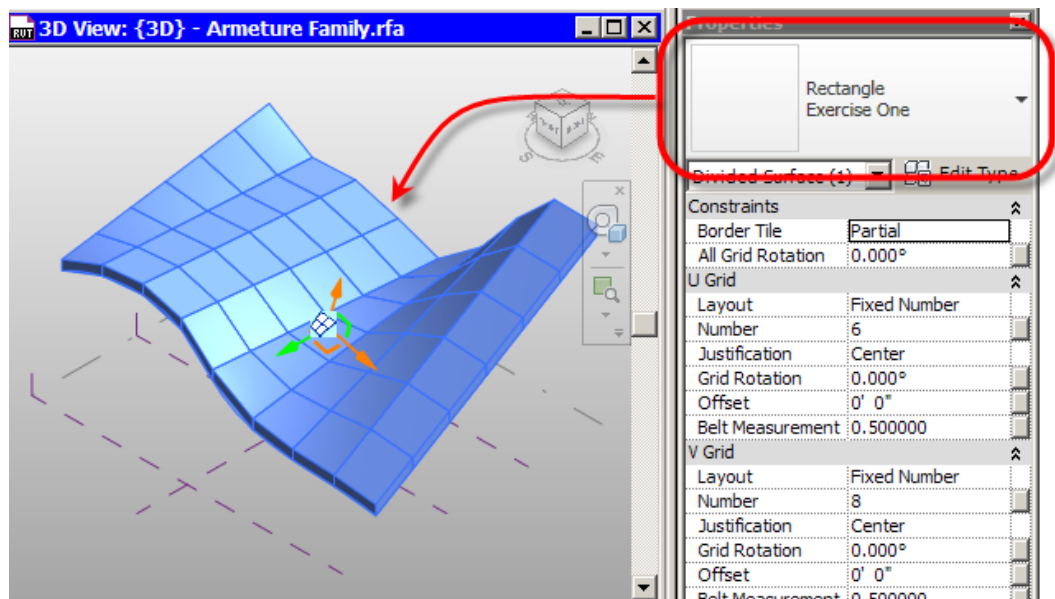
RVT 3D View: {3D} - Armeture Family.rfa

Properties

Rectangle
Exercise One

Divided Surface (1)
Edit Type

| Constraints | |
|---|---|
| Border Tile | Partial |
| All Grid Rotation | 0.000° |
| U Grid | |
| Layout | Fixed Number |
| Number | 6 |
| Justification | Center |
| Grid Rotation | 0.000° |
| Offset | 0' 0" |
| Belt Measurement | 0.500000 |
| V Grid | |
| Layout | Fixed Number |
| Number | 8 |
| Justification | Center |
| Grid Rotation | 0.000° |
| Offset | 0' 0" |
| Belt Measurement | 0.500000 |